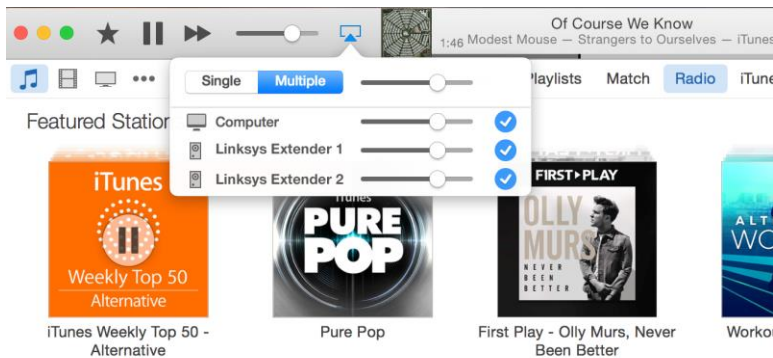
Of Course We Know
1:46 Modest Mouse — Strangers to Ourselves — iTunes

Single Multiple

Computer
Linksys Extender 1
Linksys Extender 2

Playlists Match Radio iTune

Featured Station

iTunes
Weekly Top 50
Alternative

iTunes
PURE POP

FIRST PLAY
OLLY MURS
NEVER BEEN BETTER

ALT
WO

iTunes Weekly Top 50 - Alternative

Pure Pop

First Play - Olly Murs, Never Been Better

Worko